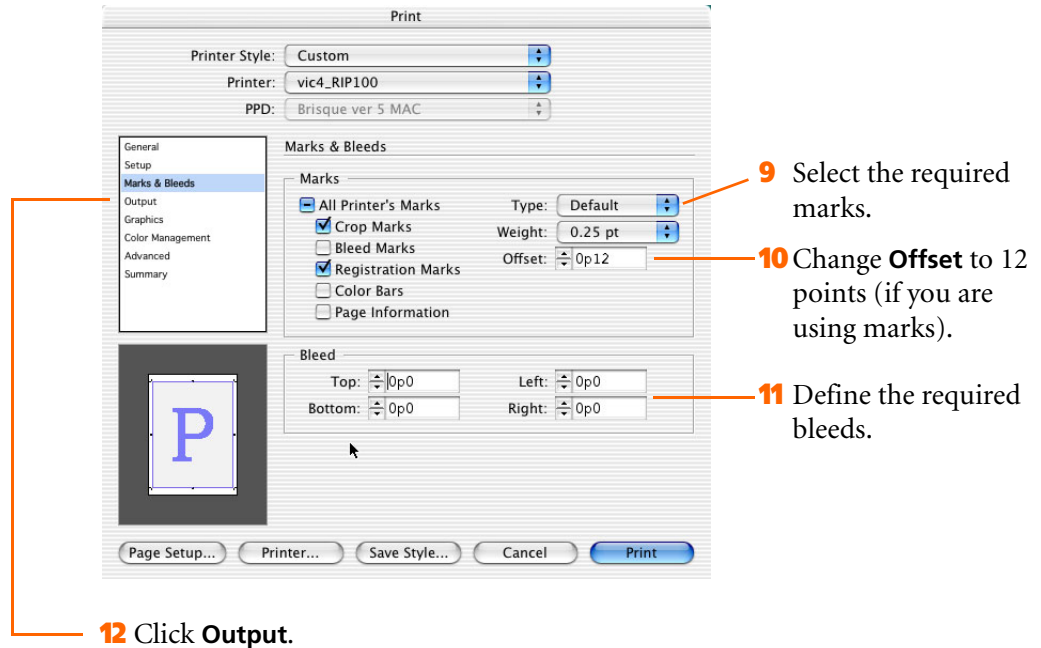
Print

Printer Style: Custom
Printer: vic4_RIP100
PPD: Brisque ver 5 MAC

General
Setup
Marks & Bleeds
Output
Graphics
Color Management
Advanced
Summary

Marks & Bleeds

Marks
All Printer's Marks
Crop Marks
Bleed Marks
Registration Marks
Color Bars
Page Information

Type: Default
Weight: 0.25 pt
Offset: 0p12

Bleed
Top: 0p0
Bottom: 0p0
Left: 0p0
Right: 0p0

P

Page Setup... Printer... Save Style... Cancel Print

9 Select the required marks.

10 Change **Offset** to 12 points (if you are using marks).

11 Define the required bleeds.

12 Click **Output**.